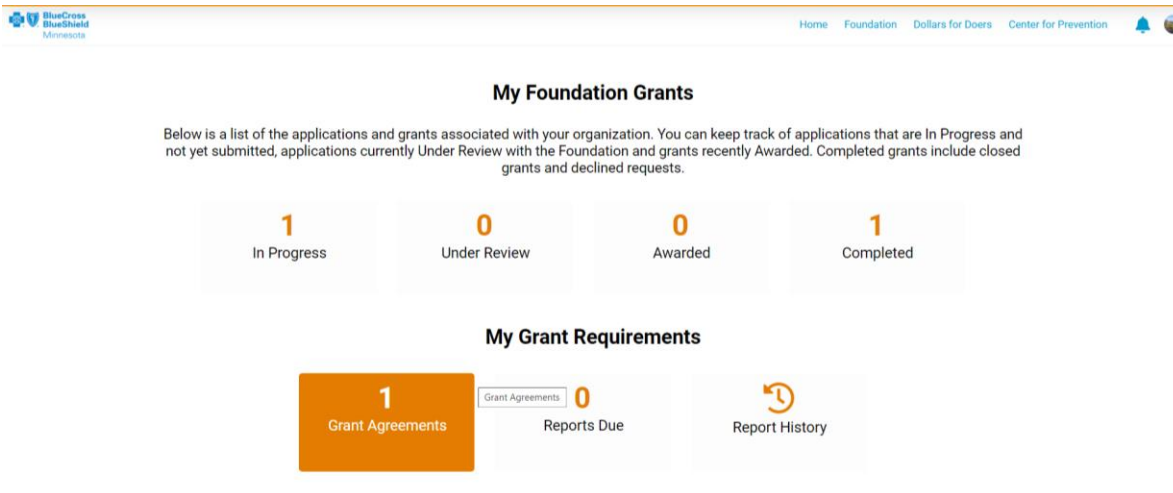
BlueCross BlueShield Minnesota

Home Foundation Dollars for Doers Center for Prevention

My Foundation Grants

Below is a list of the applications and grants associated with your organization. You can keep track of applications that are In Progress and not yet submitted, applications currently Under Review with the Foundation and grants recently Awarded. Completed grants include closed grants and declined requests.

1
In Progress

0
Under Review

0
Awarded

1
Completed

My Grant Requirements

1
Grant Agreements

Grant Agreements

0
Reports Due

Report History